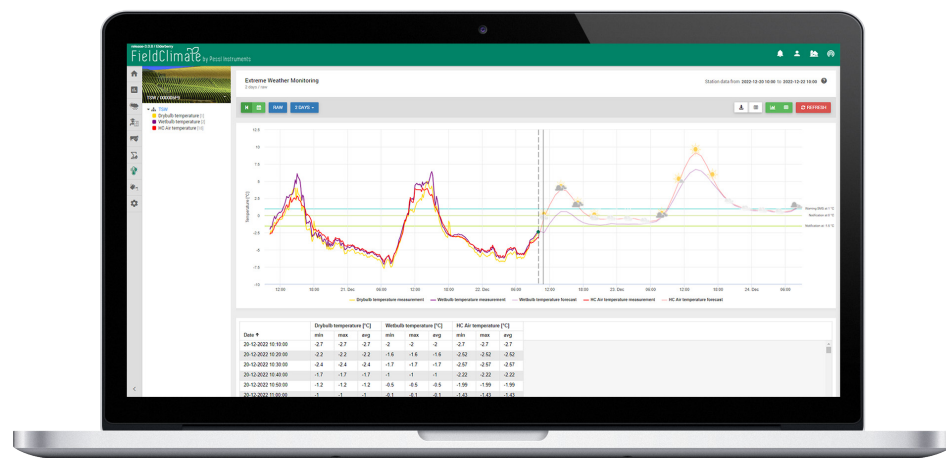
FieldClimate by Pessl Instruments

Extreme Weather Monitoring
2 days / raw

Station data from: 2022-12-20 10:00 to 2022-12-22 10:00

RAW
2 DAYS
REFRESH

TSM
Drybulb temperature
Wetbulb temperature
HC Air temperature

Temperature [°C]

12.5
10
7.5
5
2.5
0
-2.5
-5
-7.5
-10
-12.5
-15

12:00
18:00
21. Dec
06:00
12:00
18:00
22. Dec
06:00
12:00
18:00
23. Dec
06:00
12:00
18:00
24. Dec
06:00

Drybulb temperature measurement
Wetbulb temperature measurement
Wetbulb temperature forecast
HC Air temperature measurement
HC Air temperature forecast

| Date | Drybulb temperature [°C] min | max | avg | Wetbulb temperature [°C] min | max | avg | HC Air temperature [°C] min | max | avg |
|---|---|---|---|---|---|---|---|---|---|
| 20-12-2022 10:10:00 | -2.7 | -2.7 | -2.7 | -2 | -2 | -2 | -2.7 | -2.7 | -2.7 |
| 20-12-2022 10:20:00 | -2.2 | -2.2 | -2.2 | -1.6 | -1.6 | -1.6 | -2.52 | -2.52 | -2.52 |
| 20-12-2022 10:30:00 | -2.4 | -2.4 | -2.4 | -1.7 | -1.7 | -1.7 | -2.57 | -2.57 | -2.57 |
| 20-12-2022 10:40:00 | -1.7 | -1.7 | -1.7 | -1 | -1 | -1 | -2.22 | -2.22 | -2.22 |
| 20-12-2022 10:50:00 | -1.2 | -1.2 | -1.2 | -0.5 | -0.5 | -0.5 | -1.99 | -1.99 | -1.99 |
| 20-12-2022 11:00:00 | -1 | -1 | -1 | -0.1 | -0.1 | -0.1 | -1.43 | -1.43 | -1.43 |